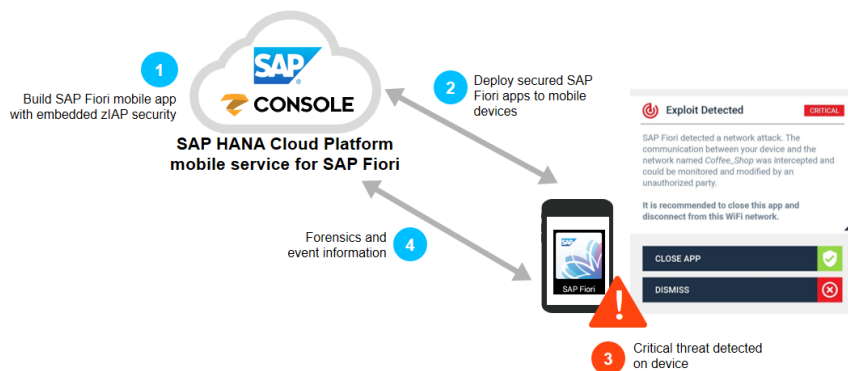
1

Build SAP Fiori mobile app with embedded zIAP security

SAP

CONSOLE

SAP HANA Cloud Platform mobile service for SAP Fiori

2

Deploy secured SAP Fiori apps to mobile devices

Exploit Detected

CRITICAL

SAP Fiori detected a network attack. The communication between your device and the network named Coffee_Shop was intercepted and could be monitored and modified by an unauthorized party.

It is recommended to close this app and disconnect from this WiFi network.

CLOSE APP

DISMISS

Forensics and event information

4

SAP

SAP Fiori

3

Critical threat detected on device